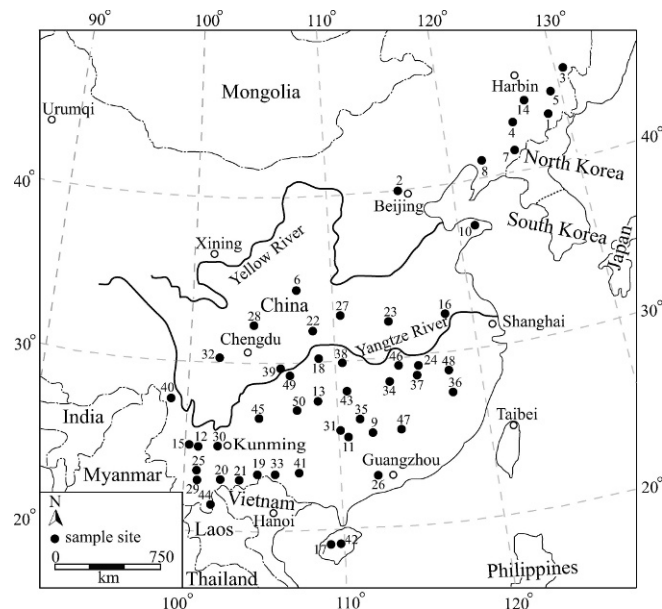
90° 100° 110° 120° 130°

Mongolia

Urumqi

Harbin

3

14

5

4

1

40°

40°

7

8

North Korea

2

Beijing

10

South Korea

Japan

Xining

Yellow River

6

China

28

22

27

23

16

Shanghai

30°

30°

Chengdu

Yangtze River

32

39

49

18

38

46

24

48

34

37

36

40

India

45

50

13

43

35

9

47

Taibei

15

12

30

Kunming

31

11

Myanmar

25

29

20

21

19

33

41

Guangzhou

26

20°

44

Vietnam

Laos

Hanoi

N

sample site

0 750

km

17

42

Thailand

Philippines

100° 110° 120°